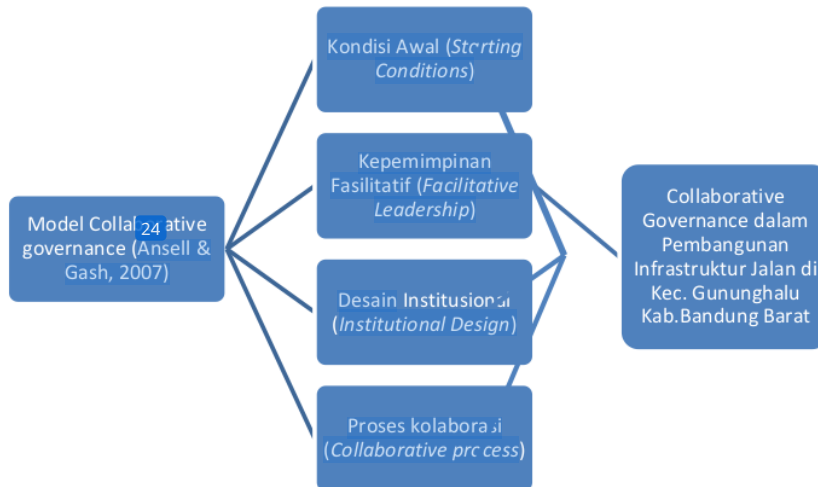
Model Collab 24 ative governance (Ansell & Gash, 2007)

Kondisi Awal (Starting Conditions)

Kepemimpinan Fasilitatif (Facilitative Leadership)

Desain Institusional (Institutional Design)

Proses kolaborasi (Collaborative process)

Collaborative Governance dalam Pembangunan Infrastruktur Jalan di Kec. Gununghalu Kab.Bandung Barat